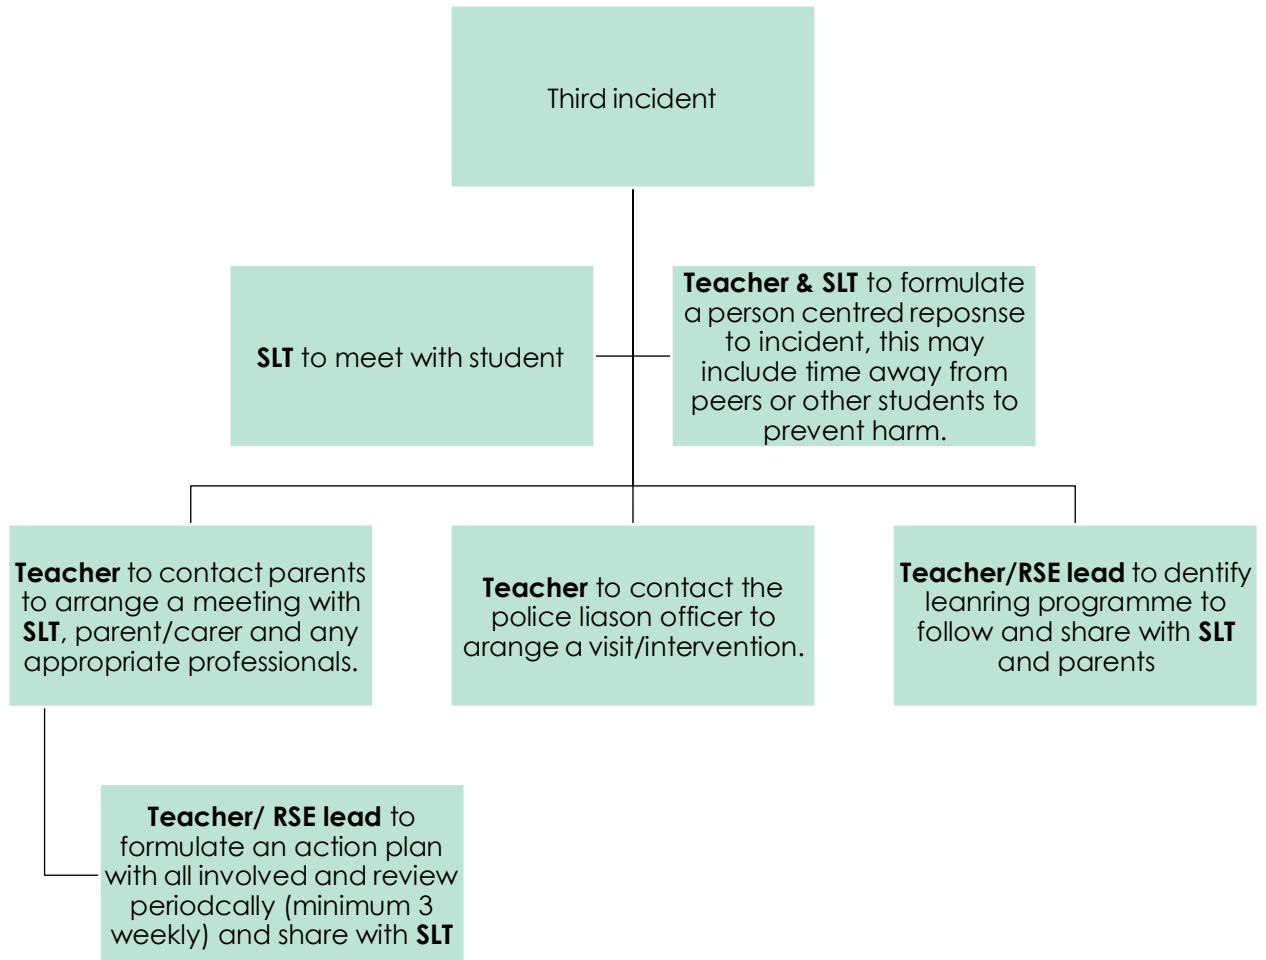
Third incident

SLT to meet with student

Teacher & SLT to formulate a person centred reposnse to incident, this may include time away from peers or other students to prevent harm.

Teacher to contact parents to arrange a meeting with SLT, parent/carer and any appropriate professionals.

Teacher to contact the police liason officer to arange a visit/intervention.

Teacher/RSE lead to dentify leanring programme to follow and share with SLT and parents

Teacher/ RSE lead to formulate an action plan with all involved and review periodcally (minimum 3 weekly) and share with SLT